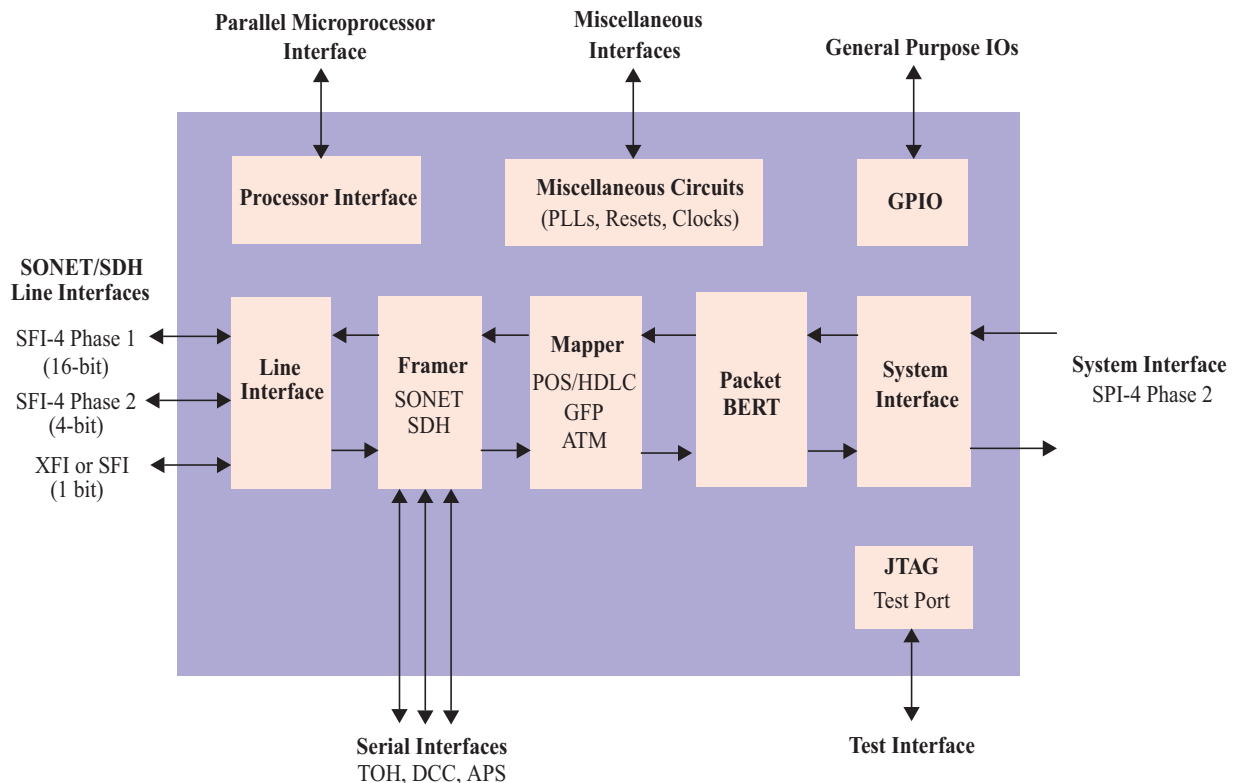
Parallel Microprocessor Interface

Miscellaneous Interfaces

General Purpose IOs

Processor Interface

Miscellaneous Circuits
(PLLs, Resets, Clocks)

GPIO

SONET/SDH
Line Interfaces

SFI-4 Phase 1
(16-bit)

SFI-4 Phase 2
(4-bit)

XFI or SFI
(1 bit)

Line Interface

Framer
SONET
SDH

Mapper
POS/HDLC
GFP
ATM

Packet BERT

System Interface

System Interface
SPI-4 Phase 2

JTAG
Test Port

Serial Interfaces
TOH, DCC, APS

Test Interface